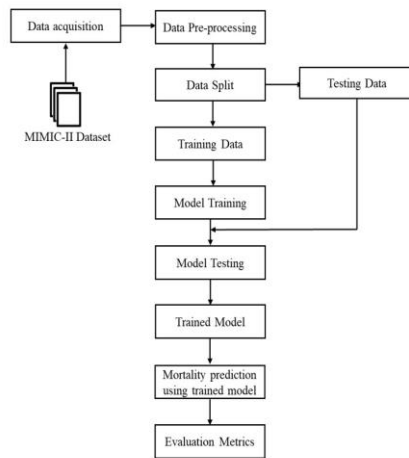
Data acquisition

MIMIC-II Dataset

Data Pre-processing

Data Split

Testing Data

Training Data

Model Training

Model Testing

Trained Model

Mortality prediction using trained model

Evaluation Metrics